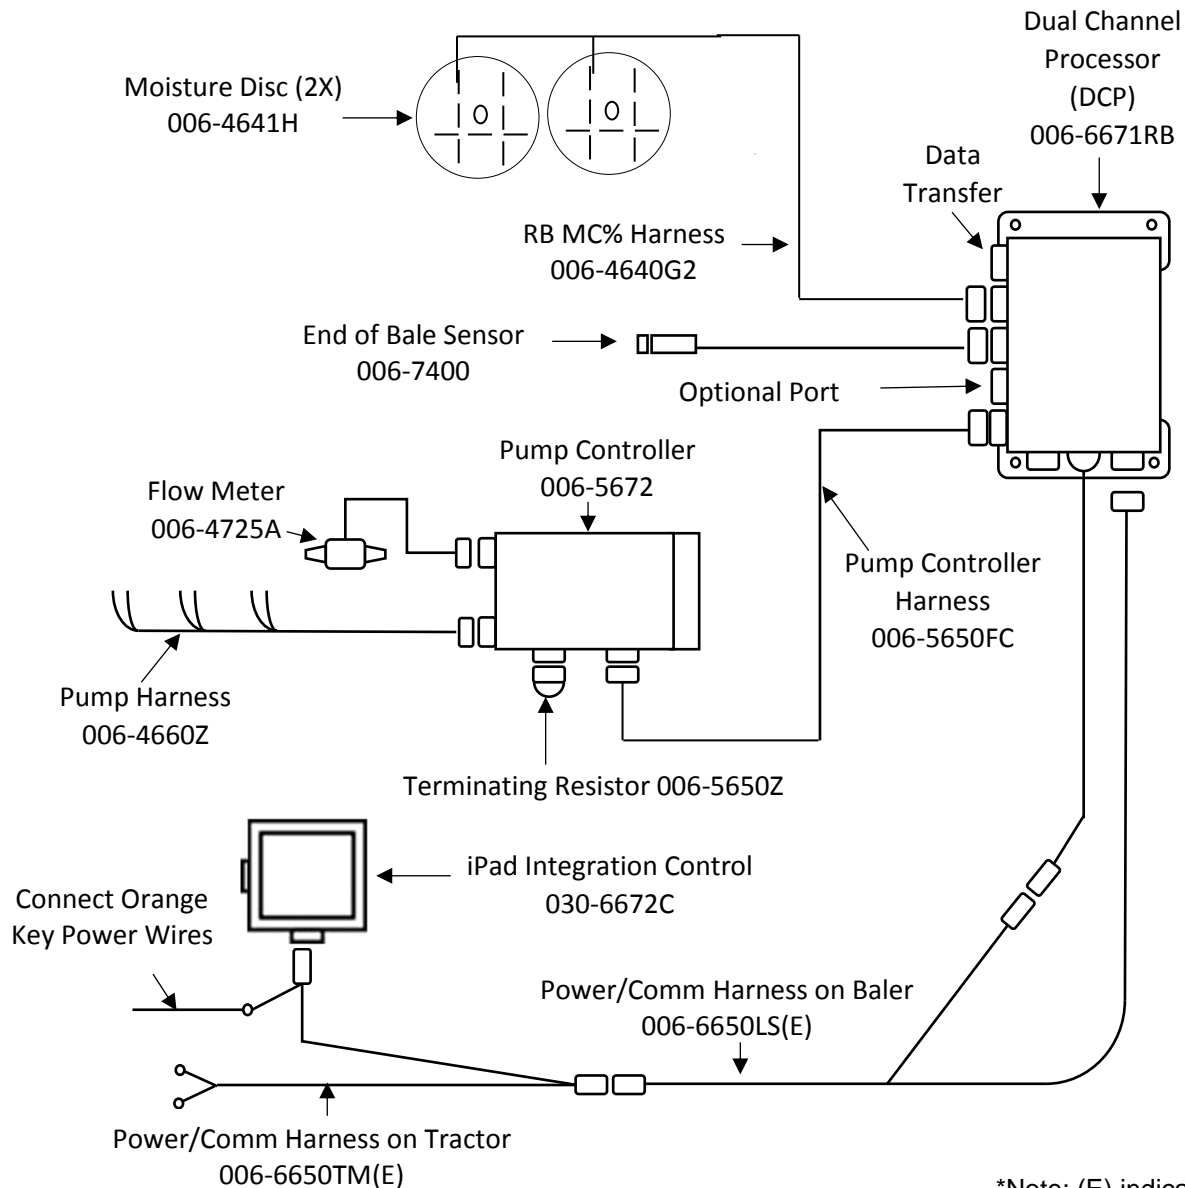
Dual Channel Processor (DCP) 006-6671RB

Moisture Disc (2X) 006-4641H

Data Transfer

RB MC% Harness 006-4640G2

End of Bale Sensor 006-7400

Optional Port

Pump Controller 006-5672

Flow Meter 006-4725A

Pump Controller Harness 006-5650FC

Pump Harness 006-4660Z

Terminating Resistor 006-5650Z

iPad Integration Control 030-6672C

Connect Orange Key Power Wires

Power/Comm Harness on Baler 006-6650LS(E)

Power/Comm Harness on Tractor 006-6650TM(E)

*Note: (E) indic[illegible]